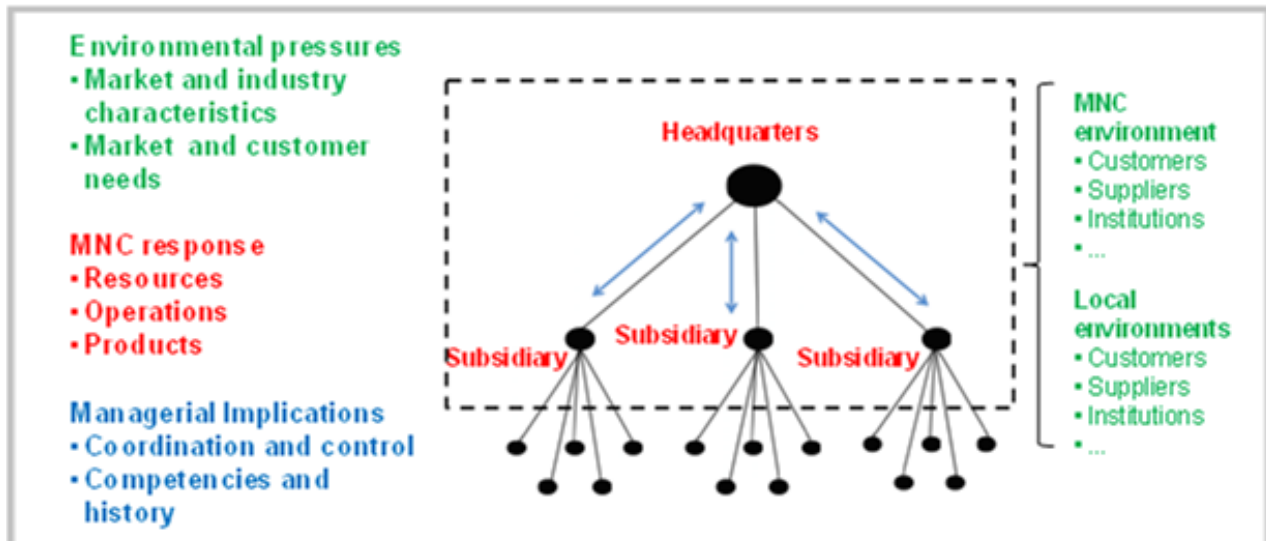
Environmental pressures
• Market and industry characteristics
• Market and customer needs

MNC response
• Resources
• Operations
• Products

Managerial Implications
• Coordination and control
• Competencies and history

Headquarters

Subsidiary
Subsidiary
Subsidiary

MNC environment
• Customers
• Suppliers
• Institutions
• ...

Local environments
• Customers
• Suppliers
• Institutions
• ...